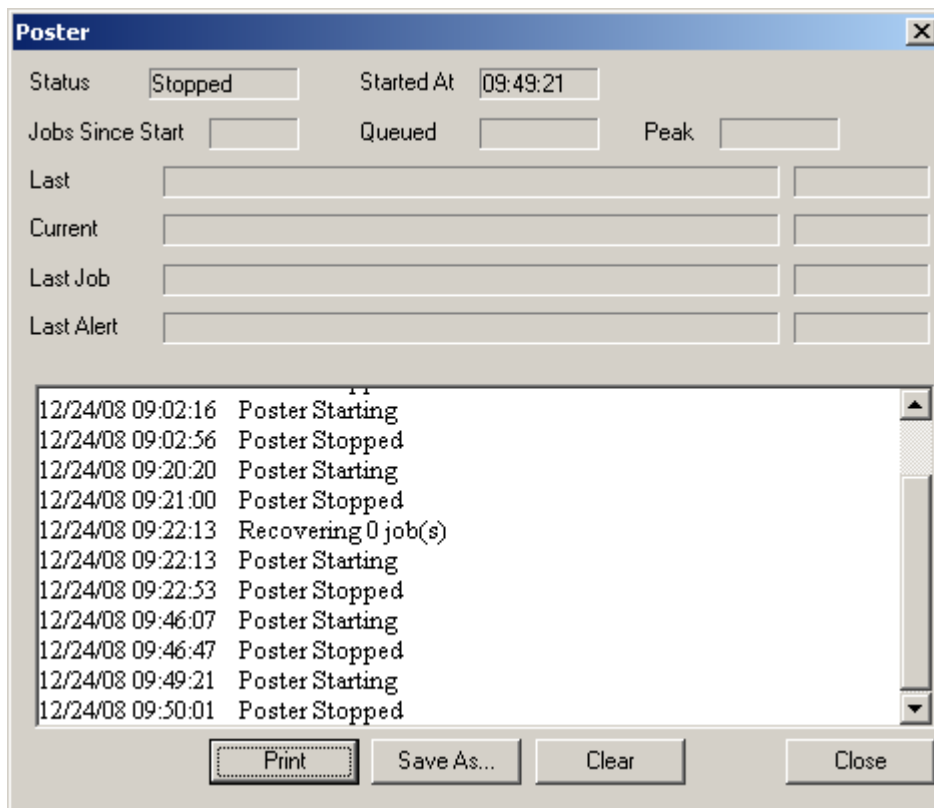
Poster

Status Stopped
Started At 09:49:21
Jobs Since Start
Queued
Peak
Last
Current
Last Job
Last Alert

12/24/08 09:02:16 Poster Starting
12/24/08 09:02:56 Poster Stopped
12/24/08 09:20:20 Poster Starting
12/24/08 09:21:00 Poster Stopped
12/24/08 09:22:13 Recovering 0 job(s)
12/24/08 09:22:13 Poster Starting
12/24/08 09:22:53 Poster Stopped
12/24/08 09:46:07 Poster Starting
12/24/08 09:46:47 Poster Stopped
12/24/08 09:49:21 Poster Starting
12/24/08 09:50:01 Poster Stopped

Print
Save As...
Clear
Close